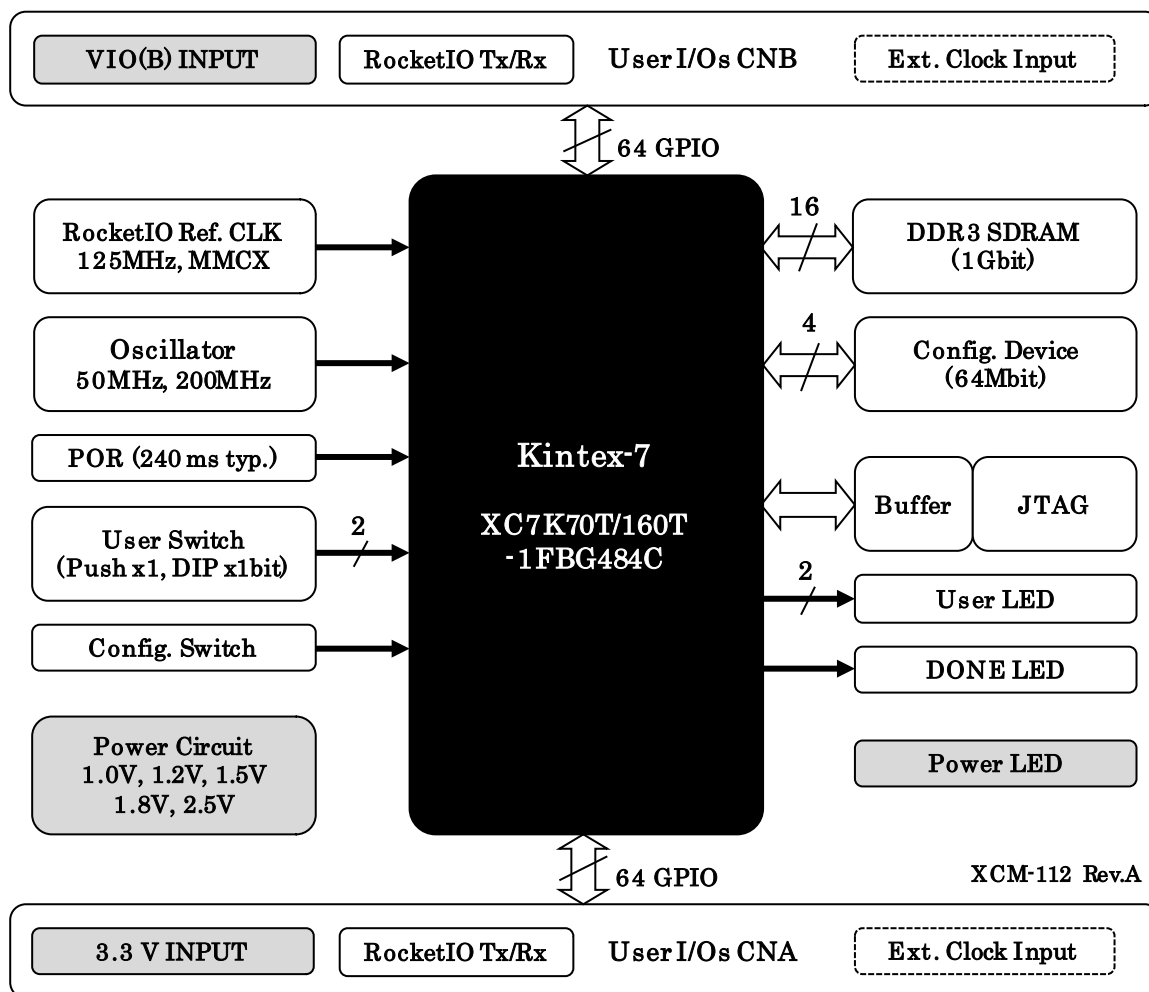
VIO(B) INPUT
RocketIO Tx/Rx
User I/Os CNB
Ext. Clock Input

64 GPIO

RocketIO Ref. CLK
125MHz, MMCX

Oscillator
50MHz, 200MHz

POR (240 ms typ.)

2

User Switch
(Push x1, DIP x1bit)

Config. Switch

Power Circuit
1.0V, 1.2V, 1.5V
1.8V, 2.5V

Kintex-7

XC7K70T/160T
-1FBG484C

16

DDR3 SDRAM
(1Gbit)

4

Config. Device
(64Mbit)

Buffer
JTAG

2

User LED

DONE LED

Power LED

64 GPIO

XCM-112 Rev.A

3.3 V INPUT
RocketIO Tx/Rx
User I/Os CNA
Ext. Clock Input